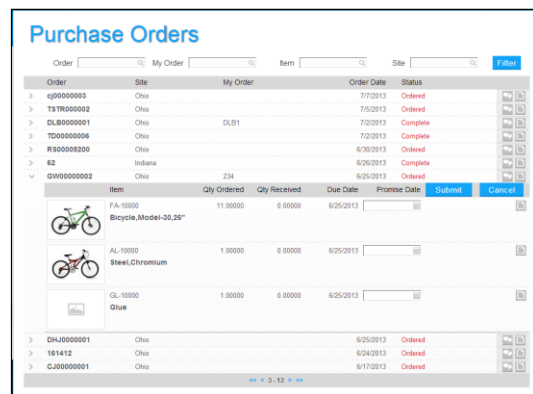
Purchase Orders

Order [ ] My Order [ ] Item [ ] Site [ ] Filter

| | Order | Site | My Order | Order Date | Status |
|---|---|---|---|---|---|
| > | cj00000003 | Ohio | | 7/7/2013 | Ordered |
| > | TSTR000002 | Ohio | | 7/5/2013 | Ordered |
| > | DLB0000001 | Ohio | DLB1 | 7/2/2013 | Complete |
| > | TD00000006 | Ohio | | 7/2/2013 | Complete |
| > | RS00005200 | Ohio | | 6/30/2013 | Ordered |
| > | 62 | Indiana | | 6/26/2013 | Ordered |
| v | GW00000002 | Ohio | 234 | 6/25/2013 | Ordered |

| Item | Qty Ordered | Qty Received | Due Date | Promise Date |
|---|---|---|---|---|
| FA-10000 Bicycle,Model-30,26" | 11.00000 | 0.00000 | 6/25/2013 | |
| AL-10000 Steel,Chromium | 1.00000 | 0.00000 | 6/25/2013 | |
| GL-10000 Glue | 1.00000 | 0.00000 | 6/25/2013 | |

Submit Cancel

| | Order | Site | My Order | Order Date | Status |
|---|---|---|---|---|---|
| > | DHJ0000001 | Ohio | | 6/25/2013 | Ordered |
| > | 161412 | Ohio | | 6/24/2013 | Ordered |
| > | CJ00000001 | Ohio | | 6/17/2013 | Ordered |

<< < 3 - 12 > >>